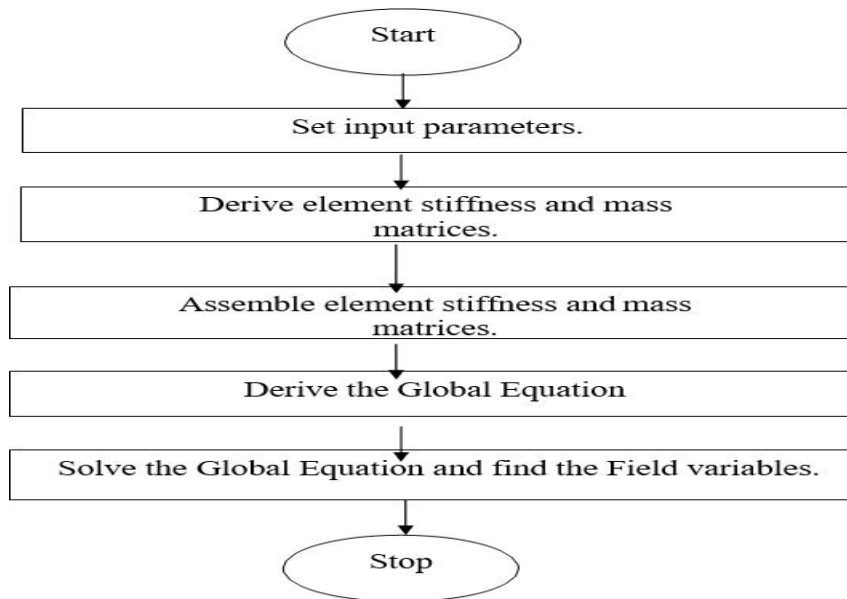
Start

Set input parameters.

Derive element stiffness and mass matrices.

Assemble element stiffness and mass matrices.

Derive the Global Equation

Solve the Global Equation and find the Field variables.

Stop